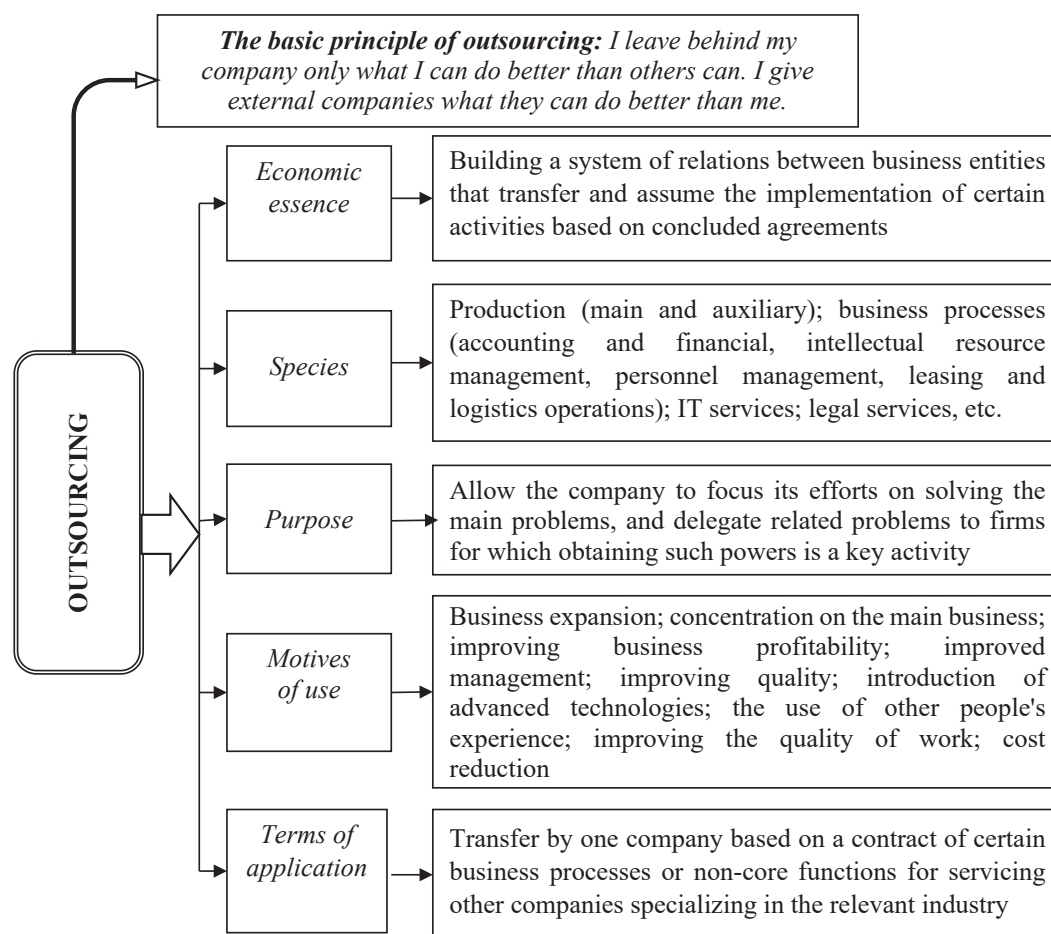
***The basic principle of outsourcing:*** *I leave behind my company only what I can do better than others can. I give external companies what they can do better than me.*

OUTSOURCING

*Economic essence*

Building a system of relations between business entities that transfer and assume the implementation of certain activities based on concluded agreements

*Species*

Production (main and auxiliary); business processes (accounting and financial, intellectual resource management, personnel management, leasing and logistics operations); IT services; legal services, etc.

*Purpose*

Allow the company to focus its efforts on solving the main problems, and delegate related problems to firms for which obtaining such powers is a key activity

*Motives of use*

Business expansion; concentration on the main business; improving business profitability; improved management; improving quality; introduction of advanced technologies; the use of other people's experience; improving the quality of work; cost reduction

*Terms of application*

Transfer by one company based on a contract of certain business processes or non-core functions for servicing other companies specializing in the relevant industry